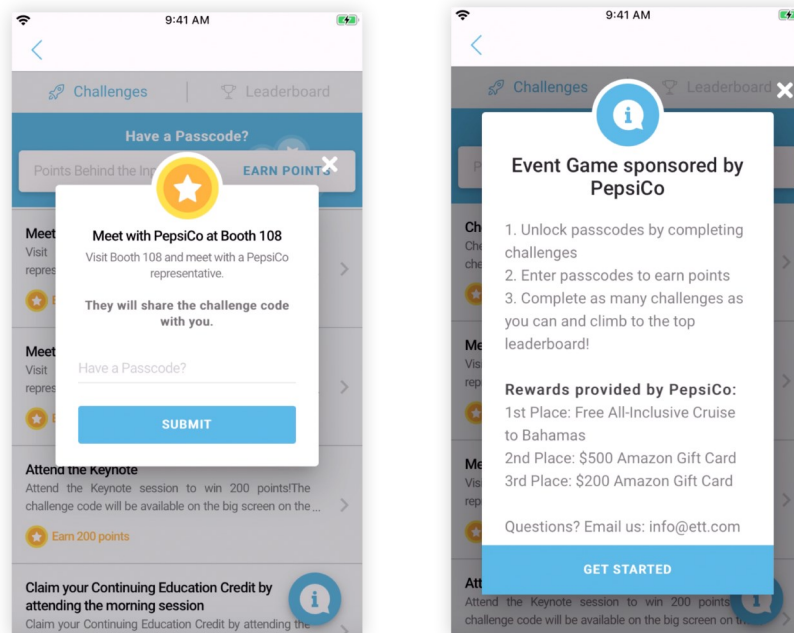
9:41 AM

Challenges | Leaderboard

Have a Passcode?

Points Behind the In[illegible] EARN POINTS

Meet with PepsiCo at Booth 108

Visit Booth 108 and meet with a PepsiCo representative.

They will share the challenge code with you.

Have a Passcode?

SUBMIT

Meet
Visit
repres

Meet
Visit
repres

Attend the Keynote
Attend the Keynote session to win 200 points!The challenge code will be available on the big screen on the...

Earn 200 points

Claim your Continuing Education Credit by attending the morning session
Claim your Continuing Education Credit by attending the

9:41 AM

Challenges Leaderboard

Event Game sponsored by PepsiCo

1. Unlock passcodes by completing challenges
2. Enter passcodes to earn points
3. Complete as many challenges as you can and climb to the top leaderboard!

Rewards provided by PepsiCo:
1st Place: Free All-Inclusive Cruise to Bahamas
2nd Place: $500 Amazon Gift Card
3rd Place: $200 Amazon Gift Card

Questions? Email us: info@ett.com

GET STARTED

Att
Attend the Keynote session to win 200 points
challenge code will be available on the big screen on th